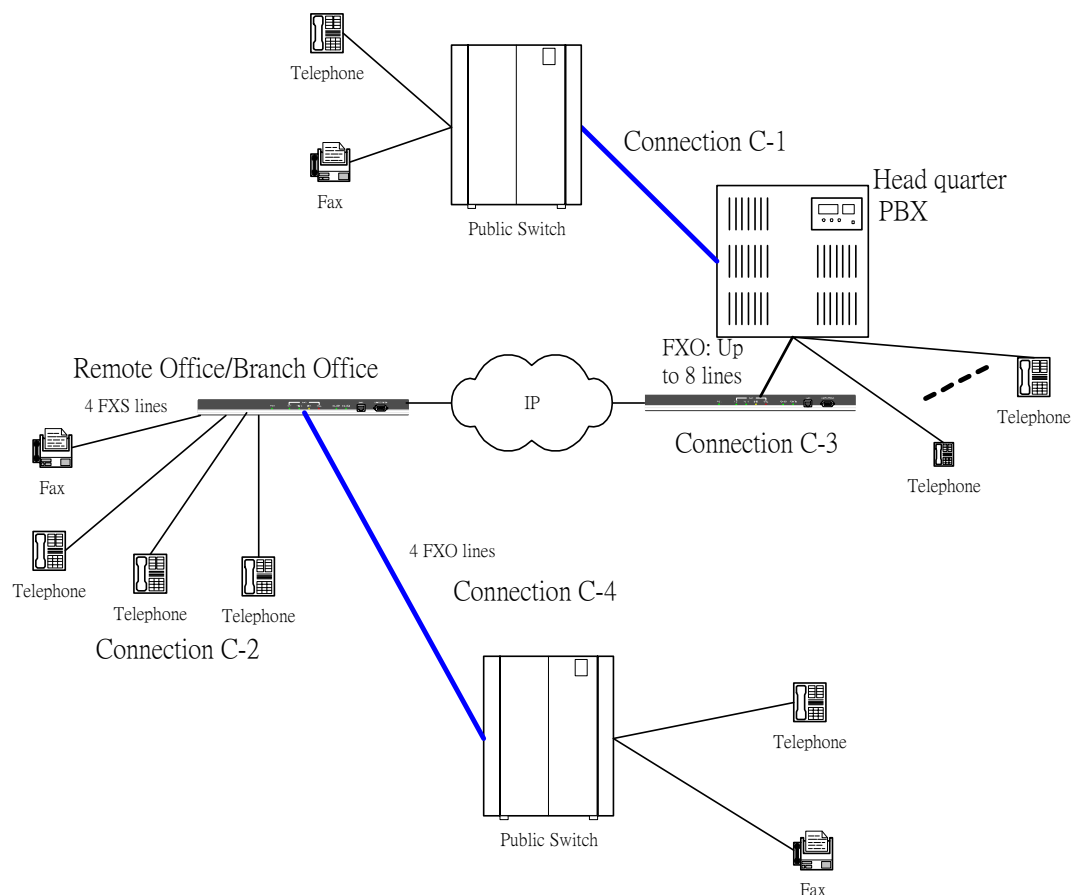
Telephone

Fax

Public Switch

Connection C-1

Head quarter PBX

Remote Office/Branch Office

4 FXS lines

IP

FXO: Up to 8 lines

Connection C-3

Telephone

Telephone

Fax

Telephone

Telephone

Telephone

4 FXO lines

Connection C-4

Connection C-2

Public Switch

Telephone

Fax